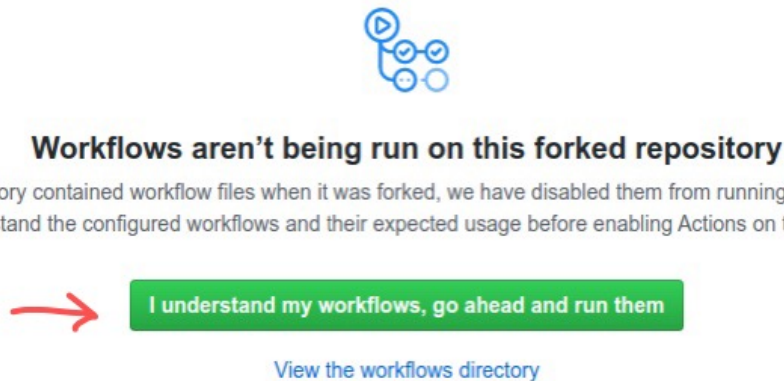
Workflows aren’t being run on this forked repository

ory contained workflow files when it was forked, we have disabled them from running
stand the configured workflows and their expected usage before enabling Actions on t

I understand my workflows, go ahead and run them

View the workflows directory